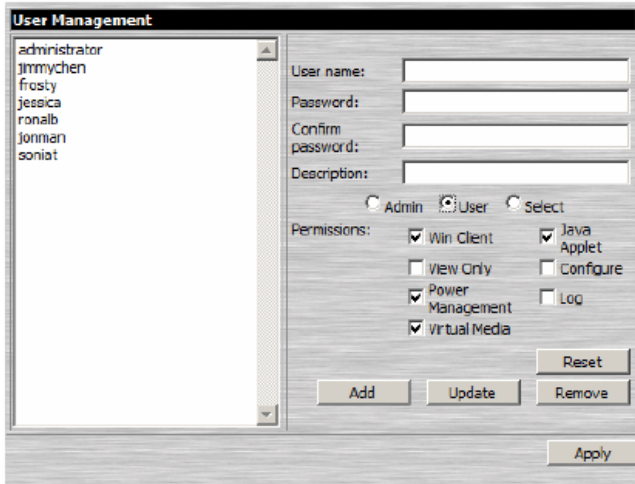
User Management

administrator
jimmychen
frosty
jessica
ronalb
jonman
soniat

User name:
Password:
Confirm password:
Description:

Admin User Select

Permissions:
Win Client
Java Applet
View Only
Configure
Power Management
Log
Virtual Media

Reset
Add
Update
Remove
Apply